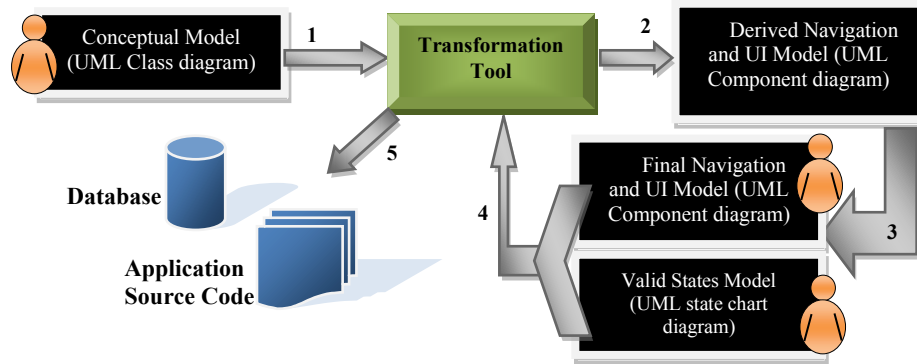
Conceptual Model (UML Class diagram)

1

Transformation Tool

2

Derived Navigation and UI Model (UML Component diagram)

5

Database

Application Source Code

4

Final Navigation and UI Model (UML Component diagram)

3

Valid States Model (UML state chart diagram)